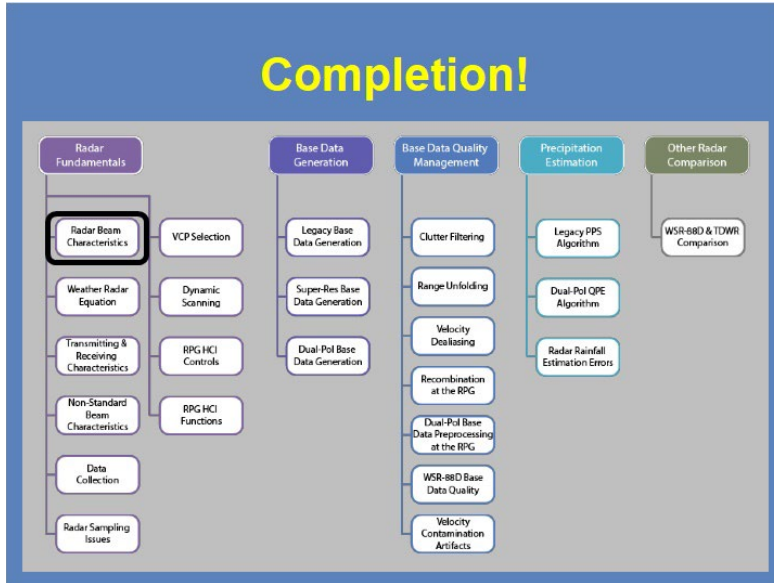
Completion!

Radar Fundamentals

Radar Beam Characteristics

Weather Radar Equation

Transmitting & Receiving Characteristics

Non-Standard Beam Characteristics

Data Collection

Radar Sampling Issues

VCP Selection

Dynamic Scanning

RPG HCI Controls

RPG HCI Functions

Base Data Generation

Legacy Base Data Generation

Super-Res Base Data Generation

Dual-Pol Base Data Generation

Base Data Quality Management

Clutter Filtering

Range Unfolding

Velocity Dealiasing

Recombination at the RPG

Dual-Pol Base Data Preprocessing at the RPG

WSR-88D Base Data Quality

Velocity Contamination Artifacts

Precipitation Estimation

Legacy PPS Algorithm

Dual-Pol QPE Algorithm

Radar Rainfall Estimation Errors

Other Radar Comparison

WSR-88D & TDWR Comparison